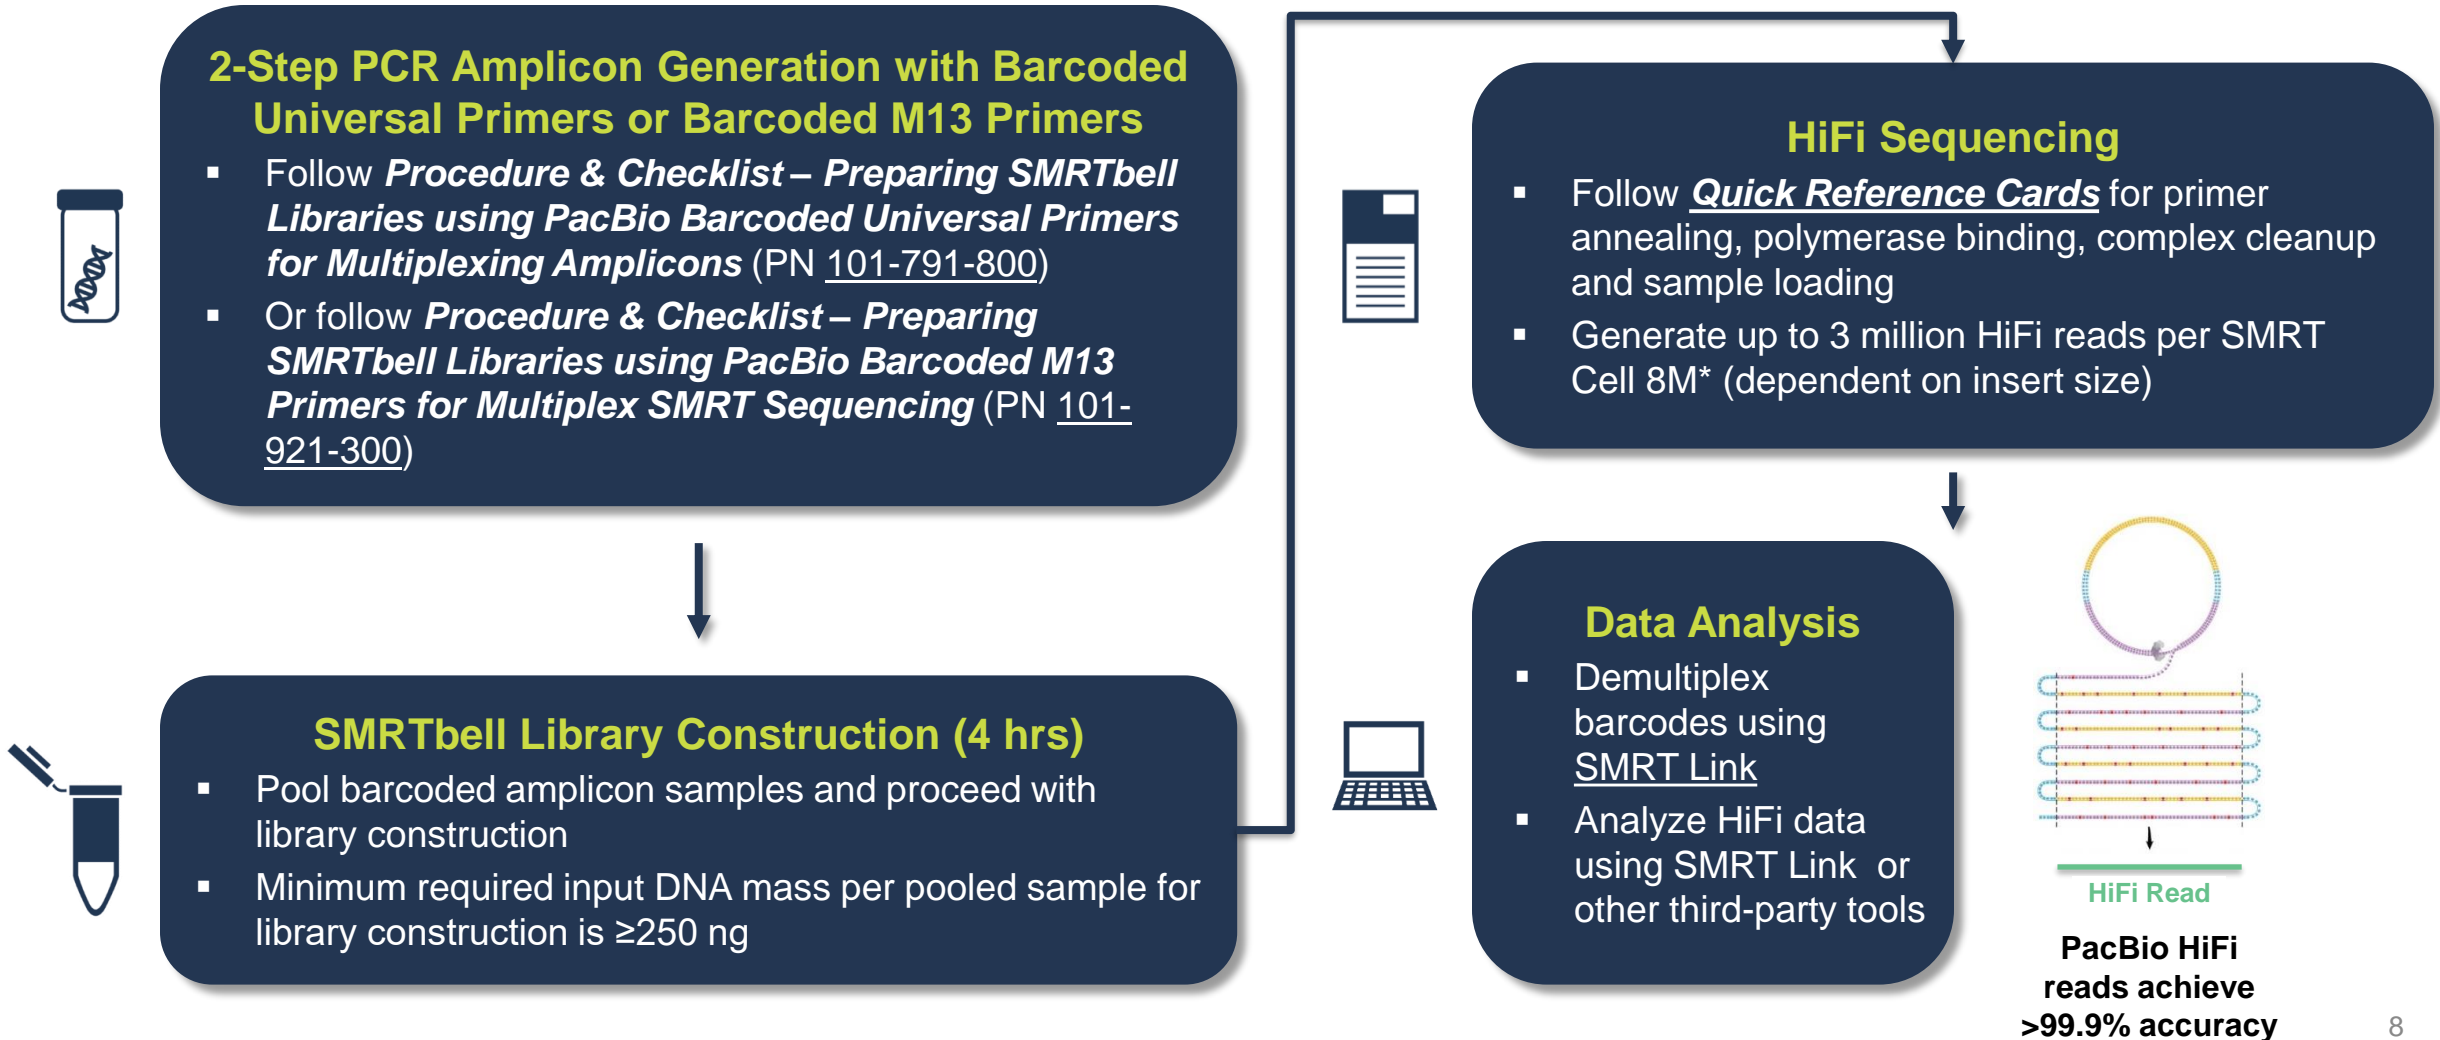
2-Step PCR Amplicon Generation with Barcoded Universal Primers or Barcoded M13 Primers

▪ Follow ***Procedure & Checklist – Preparing SMRTbell Libraries using PacBio Barcoded Universal Primers for Multiplexing Amplicons*** (PN 101-791-800)

▪ Or follow ***Procedure & Checklist – Preparing SMRTbell Libraries using PacBio Barcoded M13 Primers for Multiplex SMRT Sequencing*** (PN 101-921-300)

SMRTbell Library Construction (4 hrs)

▪ Pool barcoded amplicon samples and proceed with library construction

▪ Minimum required input DNA mass per pooled sample for library construction is ≥250 ng

HiFi Sequencing

▪ Follow ***Quick Reference Cards*** for primer annealing, polymerase binding, complex cleanup and sample loading

▪ Generate up to 3 million HiFi reads per SMRT Cell 8M* (dependent on insert size)

Data Analysis

▪ Demultiplex barcodes using SMRT Link

▪ Analyze HiFi data using SMRT Link or other third-party tools

HiFi Read

PacBio HiFi reads achieve >99.9% accuracy

8